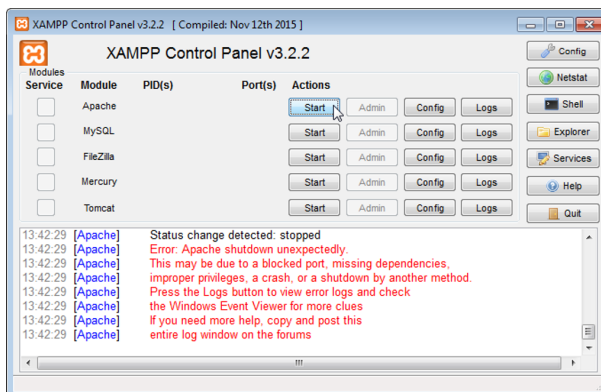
XAMPP Control Panel v3.2.2 [ Compiled: Nov 12th 2015 ]

XAMPP Control Panel v3.2.2

Config
Netstat
Shell
Explorer
Services
Help
Quit

| Modules Service | Module | PID(s) | Port(s) | Actions | | | |
|---|---|---|---|---|---|---|---|
| | Apache | | | Start | Admin | Config | Logs |
| | MySQL | | | Start | Admin | Config | Logs |
| | FileZilla | | | Start | Admin | Config | Logs |
| | Mercury | | | Start | Admin | Config | Logs |
| | Tomcat | | | Start | Admin | Config | Logs |

13:42:29 [Apache] Status change detected: stopped
13:42:29 [Apache] Error: Apache shutdown unexpectedly.
13:42:29 [Apache] This may be due to a blocked port, missing dependencies,
13:42:29 [Apache] improper privileges, a crash, or a shutdown by another method.
13:42:29 [Apache] Press the Logs button to view error logs and check
13:42:29 [Apache] the Windows Event Viewer for more clues
13:42:29 [Apache] If you need more help, copy and post this
13:42:29 [Apache] entire log window on the forums